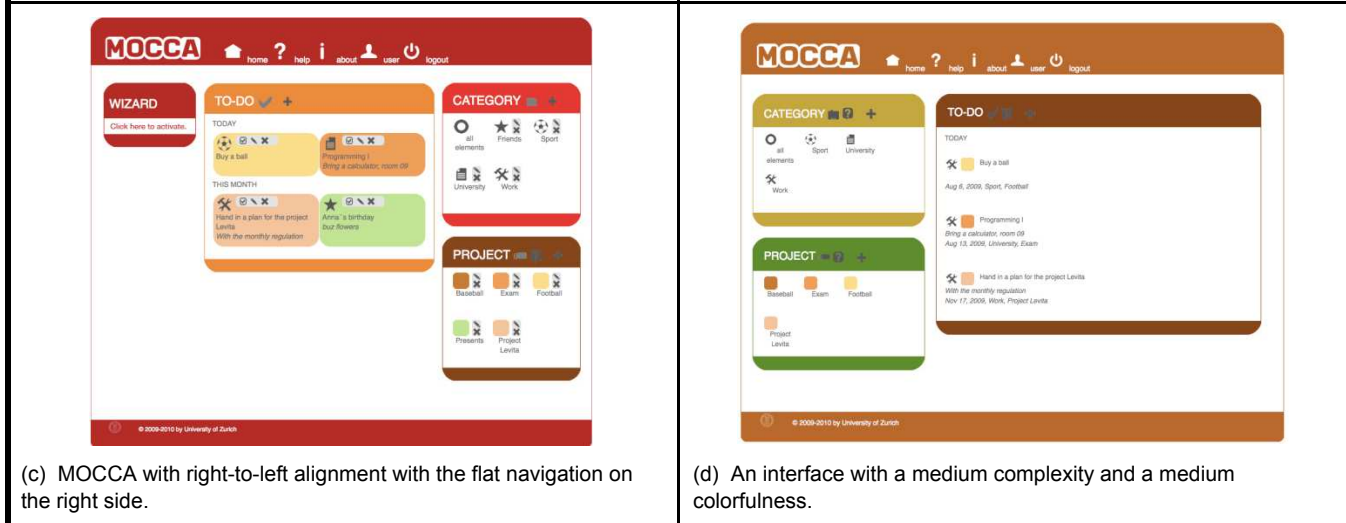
MOCCA home ? help i about user logout

WIZARD
Click here to activate.

TO-DO +
TODAY
Buy a ball
Programming I
Bring a calculator, room 09
THIS MONTH
Hand in a plan for the project Levita
With the monthly regulation
Anna´s birthday
buy flowers

CATEGORY +
all elements
Friends
Sport
University
Work

PROJECT
Baseball
Exam
Football
Presents
Project Levita

© 2009-2010 by University of Zurich

(c) MOCCA with right-to-left alignment with the flat navigation on the right side.

MOCCA home ? help i about user logout

CATEGORY +
all elements
Sport
University
Work

PROJECT +
Baseball
Exam
Football
Project Levita

TO-DO
TODAY
Buy a ball
Aug 6, 2009, Sport, Football
Programming I
Bring a calculator, room 09
Aug 13, 2009, University, Exam
Hand in a plan for the project Levita
With the monthly regulation
Nov 17, 2009, Work, Project Levita

© 2009-2010 by University of Zurich

(d) An interface with a medium complexity and a medium colorfulness.